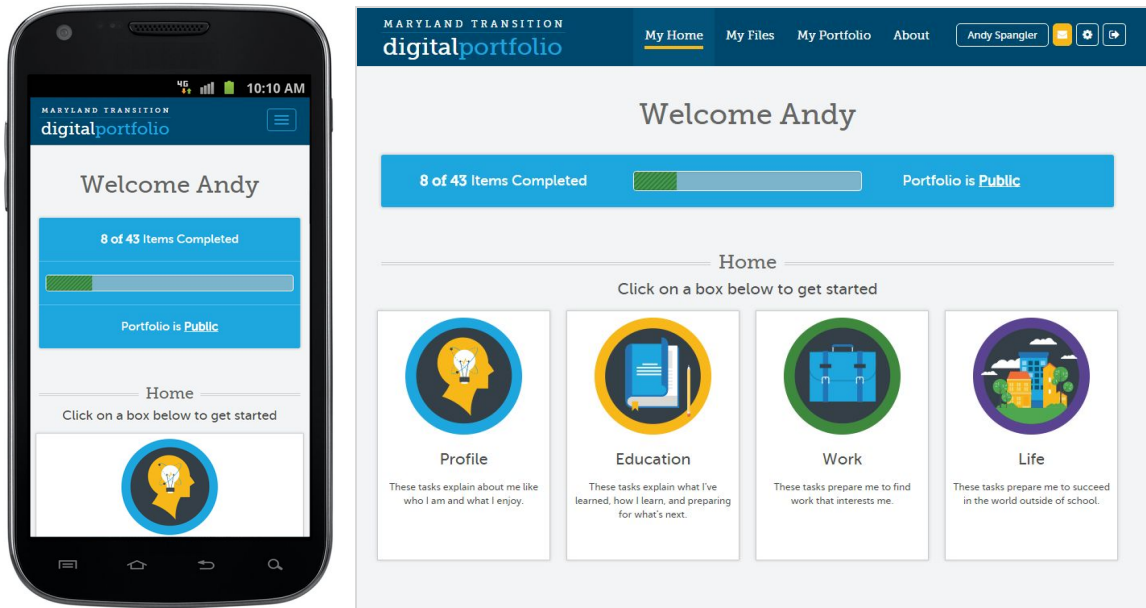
4G 10:10 AM

MARYLAND TRANSITION
digitalportfolio

Welcome Andy

8 of 43 Items Completed

Portfolio is Public

Home
Click on a box below to get started

MARYLAND TRANSITION
digitalportfolio

My Home My Files My Portfolio About Andy Spangler

Welcome Andy

8 of 43 Items Completed Portfolio is Public

Home
Click on a box below to get started

Profile
These tasks explain about me like who I am and what I enjoy.

Education
These tasks explain what I've learned, how I learn, and preparing for what's next.

Work
These tasks prepare me to find work that interests me.

Life
These tasks prepare me to succeed in the world outside of school.